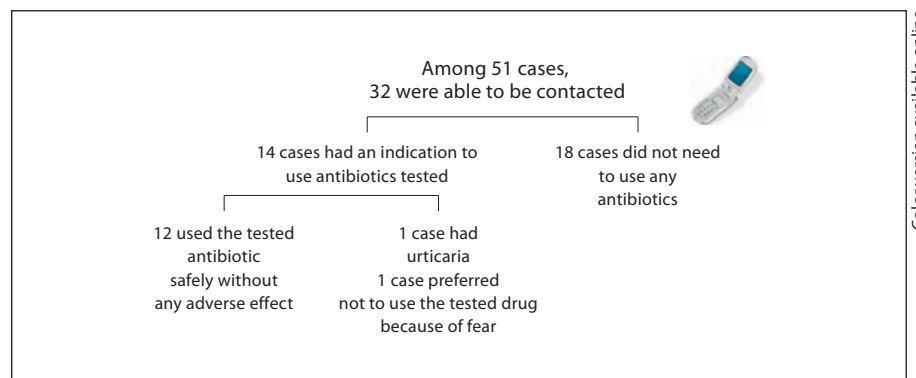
Among 51 cases,
32 were able to be contacted

14 cases had an indication to use antibiotics tested

18 cases did not need to use any antibiotics

12 used the tested antibiotic safely without any adverse effect

1 case had urticaria
1 case preferred not to use the tested drug because of fear

Color version available online